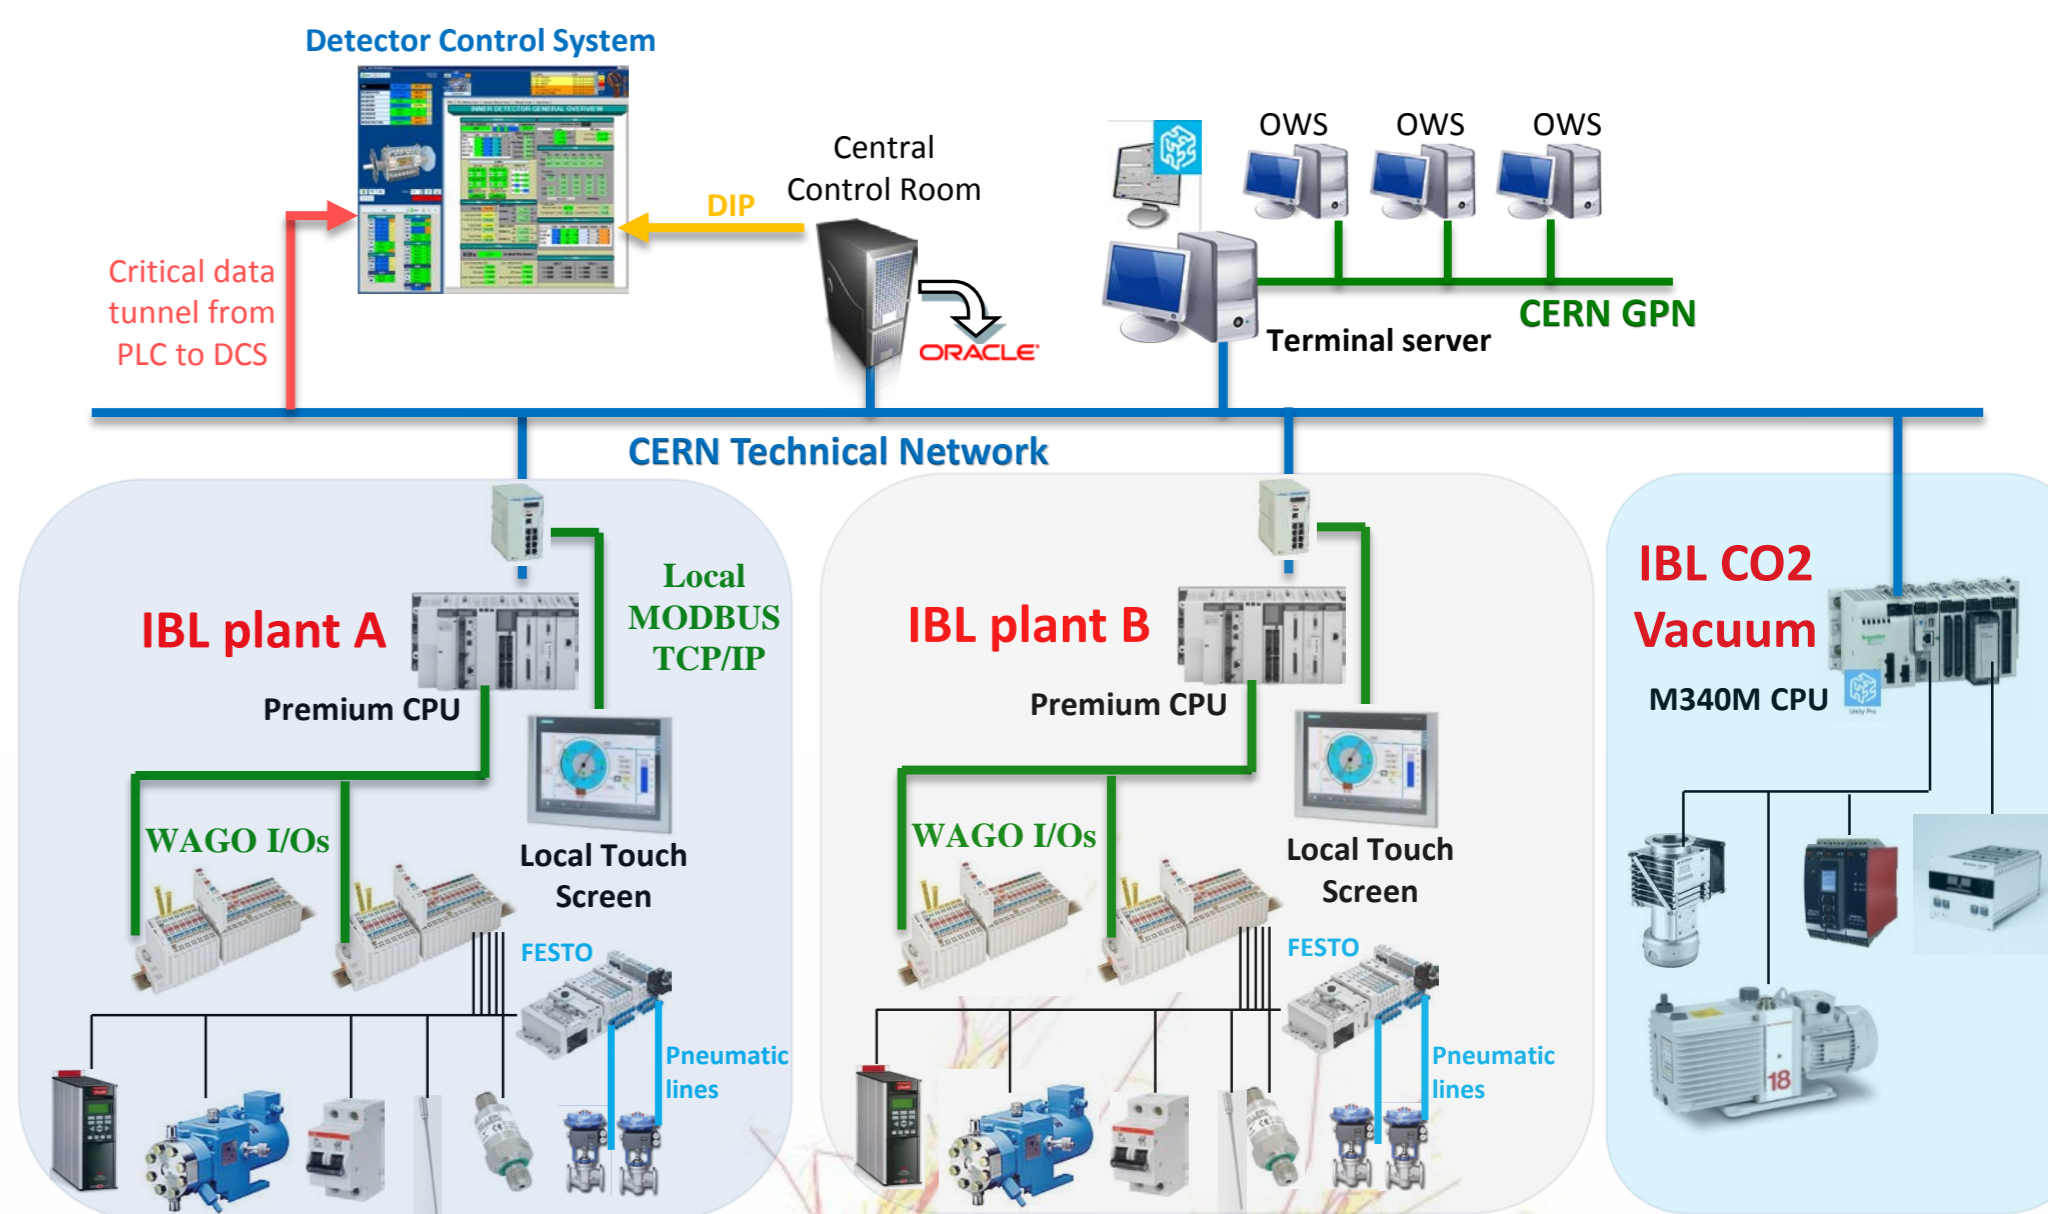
Detector Control System

Central Control Room

DIP

ORACLE

OWS

OWS

OWS

Terminal server

CERN GPN

Critical data tunnel from PLC to DCS

CERN Technical Network

IBL plant A

Premium CPU

Local MODBUS TCP/IP

WAGO I/Os

Local Touch Screen

FESTO

Pneumatic lines

IBL plant B

Premium CPU

WAGO I/Os

Local Touch Screen

FESTO

Pneumatic lines

IBL CO2 Vacuum

M340M CPU

18